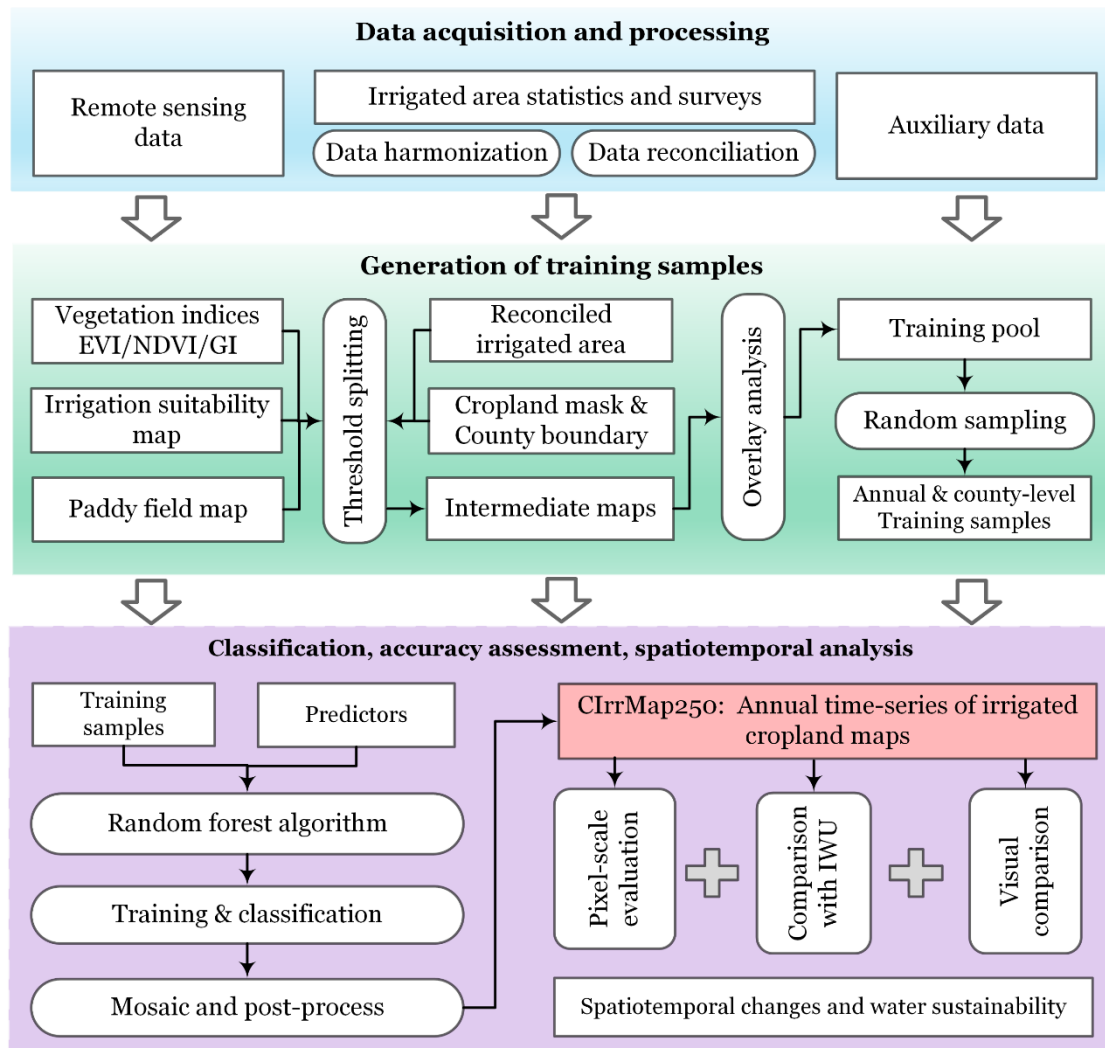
Data acquisition and processing

Remote sensing data

Irrigated area statistics and surveys

Data harmonization

Data reconciliation

Auxiliary data

Generation of training samples

Vegetation indices EVI/NDVI/GI

Irrigation suitability map

Paddy field map

Threshold splitting

Reconciled irrigated area

Cropland mask & County boundary

Intermediate maps

Overlay analysis

Training pool

Random sampling

Annual & county-level Training samples

Classification, accuracy assessment, spatiotemporal analysis

Training samples

Predictors

Random forest algorithm

Training & classification

Mosaic and post-process

CIrrMap250: Annual time-series of irrigated cropland maps

Pixel-scale evaluation

Comparison with IWU

Visual comparison

Spatiotemporal changes and water sustainability